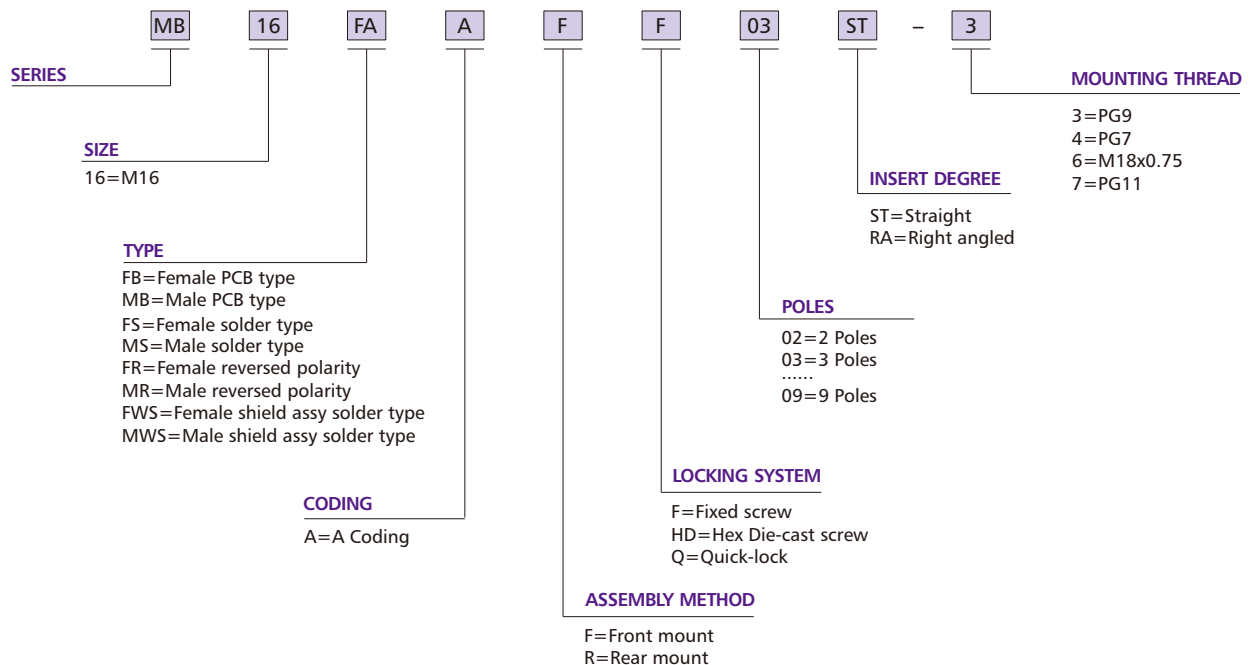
MB 16 FA A F F 03 ST – 3

SERIES

SIZE
16=M16

TYPE
FB=Female PCB type
MB=Male PCB type
FS=Female solder type
MS=Male solder type
FR=Female reversed polarity
MR=Male reversed polarity
FWS=Female shield assy solder type
MWS=Male shield assy solder type

CODING
A=A Coding

ASSEMBLY METHOD
F=Front mount
R=Rear mount

LOCKING SYSTEM
F=Fixed screw
HD=Hex Die-cast screw
Q=Quick-lock

POLES
02=2 Poles
03=3 Poles
......
09=9 Poles

INSERT DEGREE
ST=Straight
RA=Right angled

MOUNTING THREAD
3=PG9
4=PG7
6=M18x0.75
7=PG11